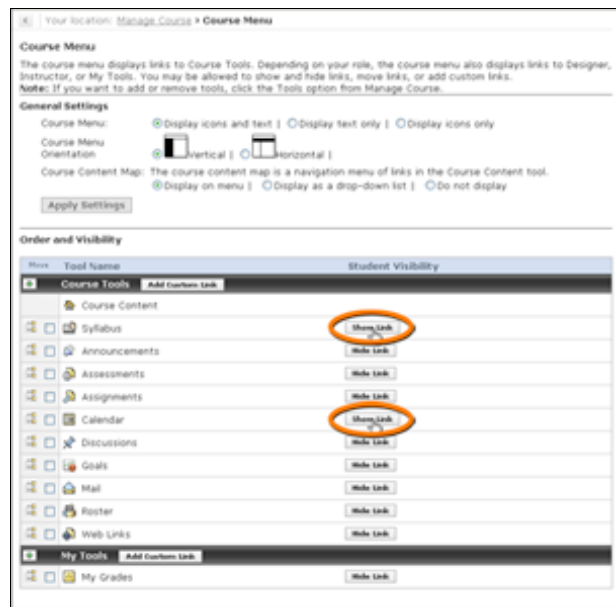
Your location: Manage Course > Course Menu

Course Menu

The course menu displays links to Course Tools. Depending on your role, the course menu also displays links to Designer, Instructor, or My Tools. You may be allowed to show and hide links, move links, or add custom links.
Note: If you want to add or remove tools, click the Tools option from Manage Course.

General Settings

Course Menu: Display icons and text | Display text only | Display icons only

Course Menu Orientation: Vertical | Horizontal |

Course Content Map: The course content map is a navigation menu of links in the Course Content tool.
Display on menu | Display as a drop-down list | Do not display

Apply Settings

Order and Visibility

| Move | Tool Name | Student Visibility |
|---|---|---|
| | Course Tools Add Custom Link | |
| | Course Content | |
| | Syllabus | Show Link |
| | Announcements | Hide Link |
| | Assessments | Hide Link |
| | Assignments | Hide Link |
| | Calendar | Show Link |
| | Discussions | Hide Link |
| | Goals | Hide Link |
| | Mail | Hide Link |
| | Roster | Hide Link |
| | Web Links | Hide Link |
| | My Tools Add Custom Link | |
| | My Grades | Hide Link |